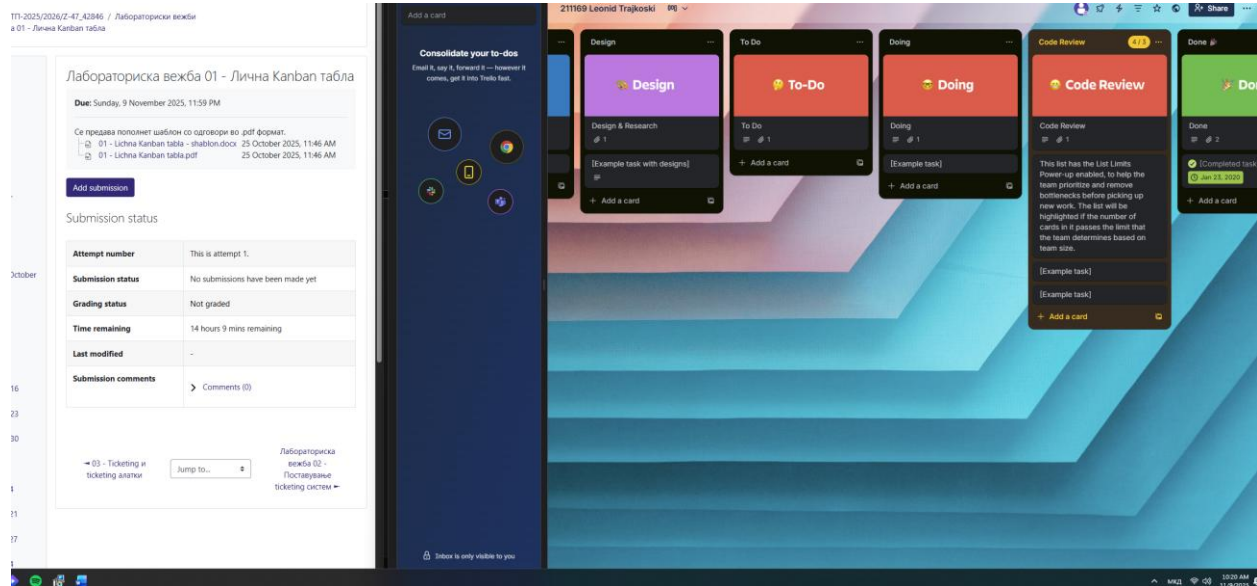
ТП-2025/2026/Z-47_42846 / Лабораториски вежби
а 01 - Лична Kanban табла

Лабораториска вежба 01 - Лична Kanban табла

Due: Sunday, 9 November 2025, 11:59 PM

Се предава пополнет шаблон со одговори во .pdf формат.
01 - Lichna Kanban tabla - shablon.docx 25 October 2025, 11:46 AM
01 - Lichna Kanban tabla.pdf 25 October 2025, 11:46 AM

Add submission

Submission status

| Attempt number | This is attempt 1. |
|---|---|
| Submission status | No submissions have been made yet |
| Grading status | Not graded |
| Time remaining | 14 hours 9 mins remaining |
| Last modified | - |
| Submission comments | Comments (0) |

October
16
23
30
21
27

◄ 03 - Ticketing и ticketing алатки
Jump to...
Лабораториска вежба 02 - Поставување ticketing систем ►

Add a card
Consolidate your to-dos
Email it, say it, forward it — however it comes, get it into Trello fast.
Inbox is only visible to you

211169 Leonid Trajkoski
Share

Design
Design
Design & Research
1
[Example task with designs]
+ Add a card

To Do
To-Do
To Do
1
+ Add a card

Doing
Doing
Doing
1
[Example task]
+ Add a card

Code Review 4 / 3
Code Review
Code Review
1
This list has the List Limits Power-up enabled, to help the team prioritize and remove bottlenecks before picking up new work. The list will be highlighted if the number of cards in it passes the limit that the team determines based on team size.
[Example task]
[Example task]
+ Add a card

Done
Do
Done
2
[Completed task
Jan 23, 2020
+ Add a card

МКД 10:20 AM